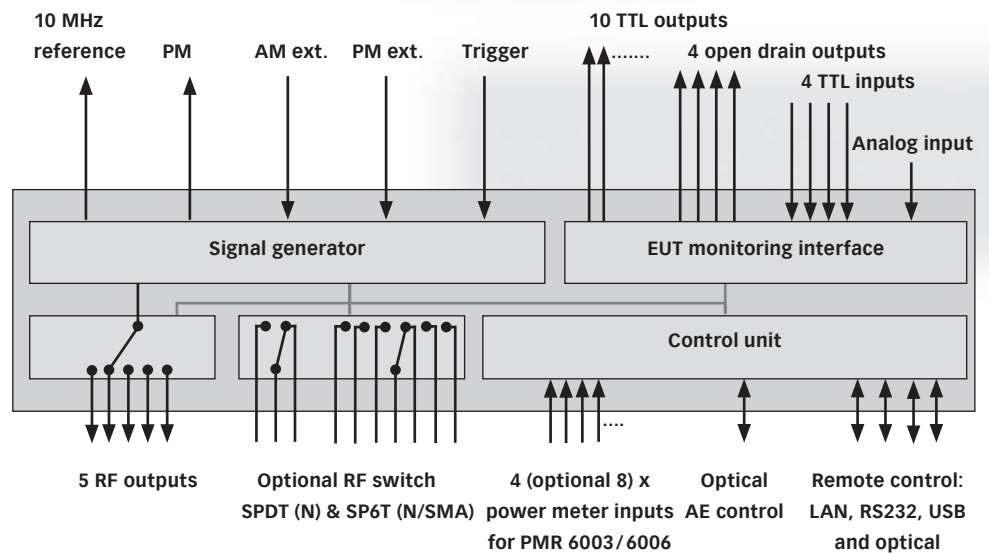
10 MHz reference

PM

AM ext.

PM ext.

Trigger

10 TTL outputs

.......

4 open drain outputs

4 TTL inputs

Analog input

Signal generator

EUT monitoring interface

Control unit

....

5 RF outputs

Optional RF switch SPDT (N) & SP6T (N/SMA)

4 (optional 8) x power meter inputs for PMR 6003/6006

Optical AE control

Remote control: LAN, RS232, USB and optical